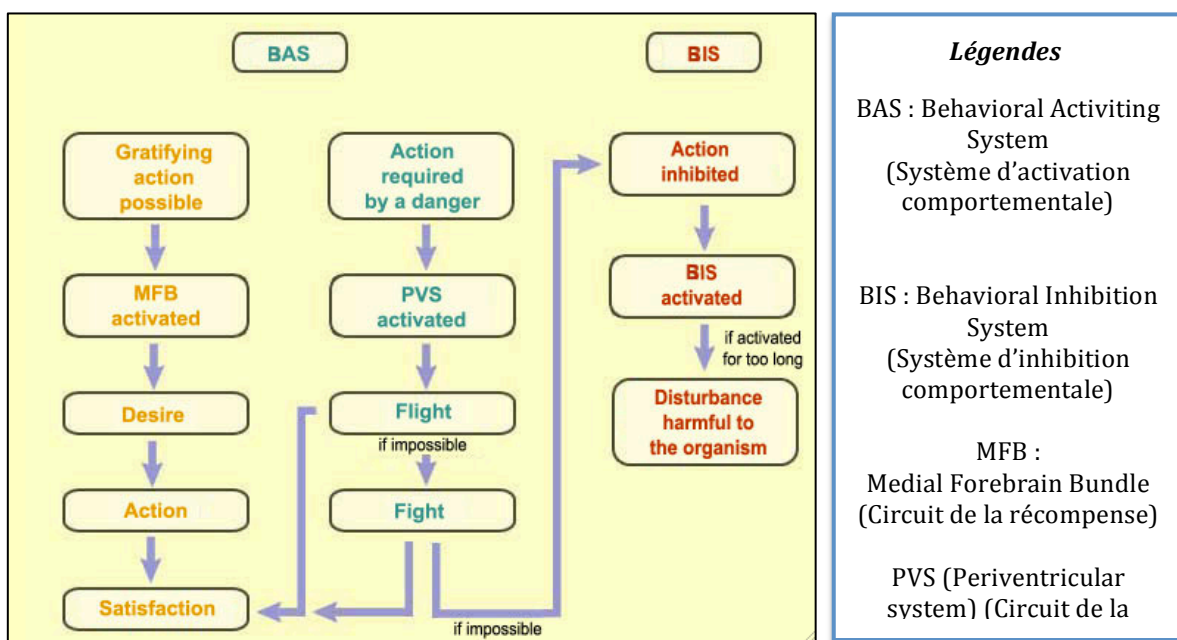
BAS

BIS

Gratifying action possible

Action required by a danger

Action inhibited

MFB activated

PVS activated

BIS activated

if activated for too long

Desire

Flight

if impossible

Disturbance harmful to the organism

Action

Fight

Satisfaction

if impossible

*Légendes*

BAS : Behavioral Activiting System (Système d'activation comportementale)

BIS : Behavioral Inhibition System (Système d'inhibition comportementale)

MFB : Medial Forebrain Bundle (Circuit de la récompense)

PVS (Periventricular system) (Circuit de la